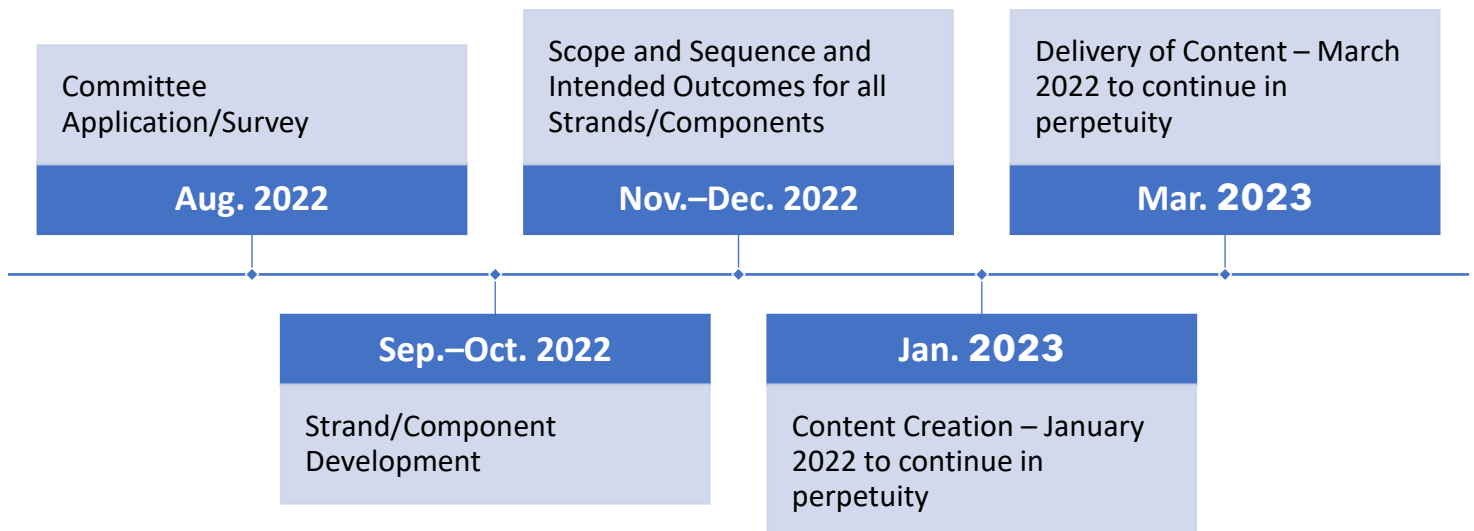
Committee Application/Survey

Aug. 2022

Sep.–Oct. 2022

Strand/Component Development

Scope and Sequence and Intended Outcomes for all Strands/Components

Nov.–Dec. 2022

Jan. 2023

Content Creation – January 2022 to continue in perpetuity

Delivery of Content – March 2022 to continue in perpetuity

Mar. 2023